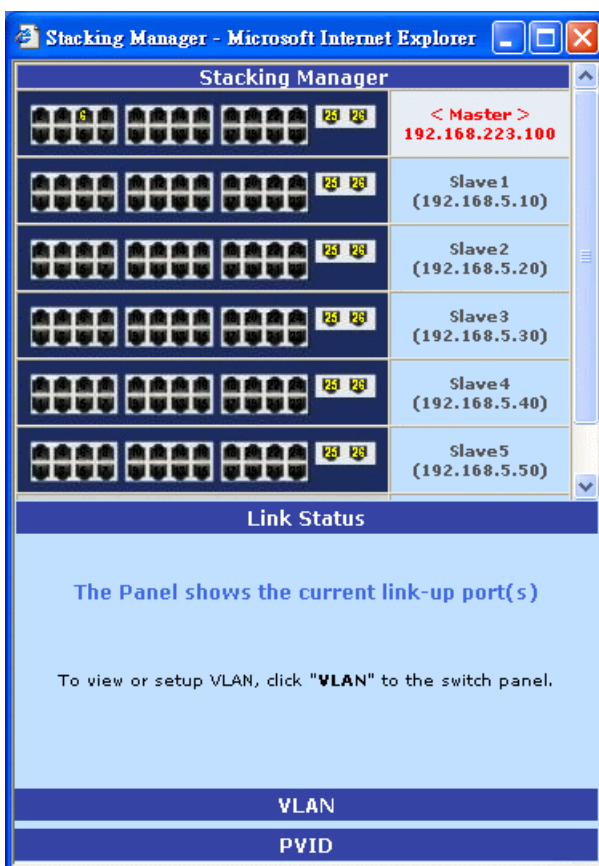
Stacking Manager - Microsoft Internet Explorer

Stacking Manager

6 25 26 < Master > 192.168.223.100

25 26 Slave1 (192.168.5.10)

25 26 Slave2 (192.168.5.20)

25 26 Slave3 (192.168.5.30)

25 26 Slave4 (192.168.5.40)

25 26 Slave5 (192.168.5.50)

Link Status

The Panel shows the current link-up port(s)

To view or setup VLAN, click "VLAN" to the switch panel.

VLAN

PVID